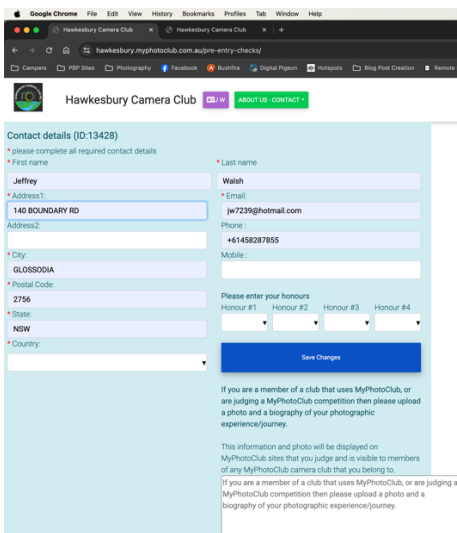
Google Chrome File Edit View History Bookmarks Profiles Tab Window Help

Hawkesbury Camera Club × Hawkesbury Camera Club × +

hawkesbury.myphotoclub.com.au/pre-entry-checks/

Campers PBP Sites Photography Facebook Bushfire Digital Pigeon Hotspots Blog Post Creation Remote

Hawkesbury Camera Club JW ABOUT US - CONTACT

Contact details (ID:13428)

* please complete all required contact details

* First name
Jeffrey

* Last name
Walsh

* Address1:
140 BOUNDARY RD

* Email:
jw7239@hotmail.com

Address2:

Phone :
+61458287855

* City:
GLOSSODIA

Mobile :

* Postal Code:
2756

* State:
NSW

Please enter your honours
Honour #1 Honour #2 Honour #3 Honour #4

* Country:

Save Changes

If you are a member of a club that uses MyPhotoClub, or are judging a MyPhotoClub competition then please upload a photo and a biography of your photographic experience/journey.

This information and photo will be displayed on MyPhotoClub sites that you judge and is visible to members of any MyPhotoClub camera club that you belong to.

If you are a member of a club that uses MyPhotoClub, or are judging a MyPhotoClub competition then please upload a photo and a biography of your photographic experience/journey.